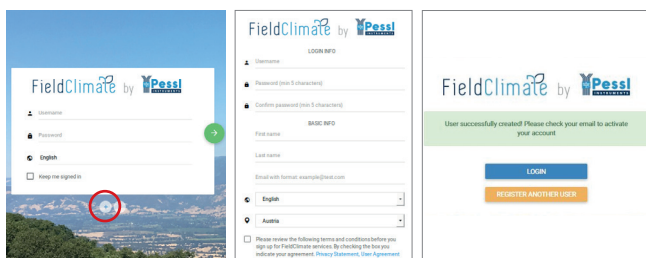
FieldClimate by Pessl INSTRUMENTS

Username

Password

English

Keep me signed in

FieldClimate by Pessl INSTRUMENTS

LOGIN INFO

Username

Password (min 5 characters)

Confirm password (min 5 characters)

BASIC INFO

First name

Last name

Email with format: example@test.com

English

Austria

Please review the following terms and conditions before you sign up for FieldClimate services. By checking the box you indicate your agreement. Privacy Statement, User Agreement

FieldClimate by Pessl INSTRUMENTS

User successfully created! Please check your email to activate your account

LOGIN

REGISTER ANOTHER USER